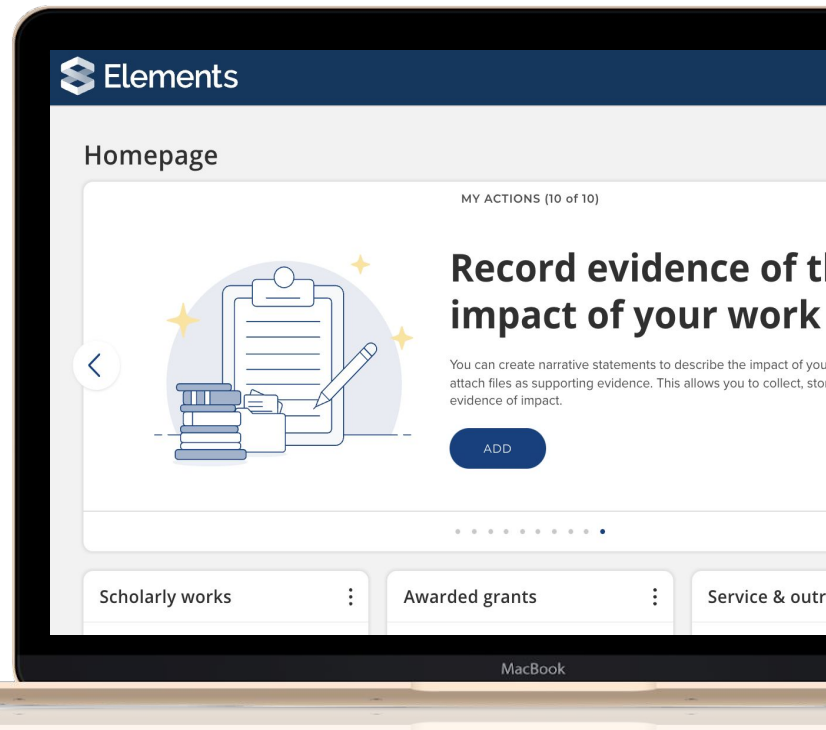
Elements

Homepage

MY ACTIONS (10 of 10)

Record evidence of th
impact of your work

You can create narrative statements to describe the impact of you
attach files as supporting evidence. This allows you to collect, stor
evidence of impact.

ADD

Scholarly works

Awarded grants

Service & outr

MacBook